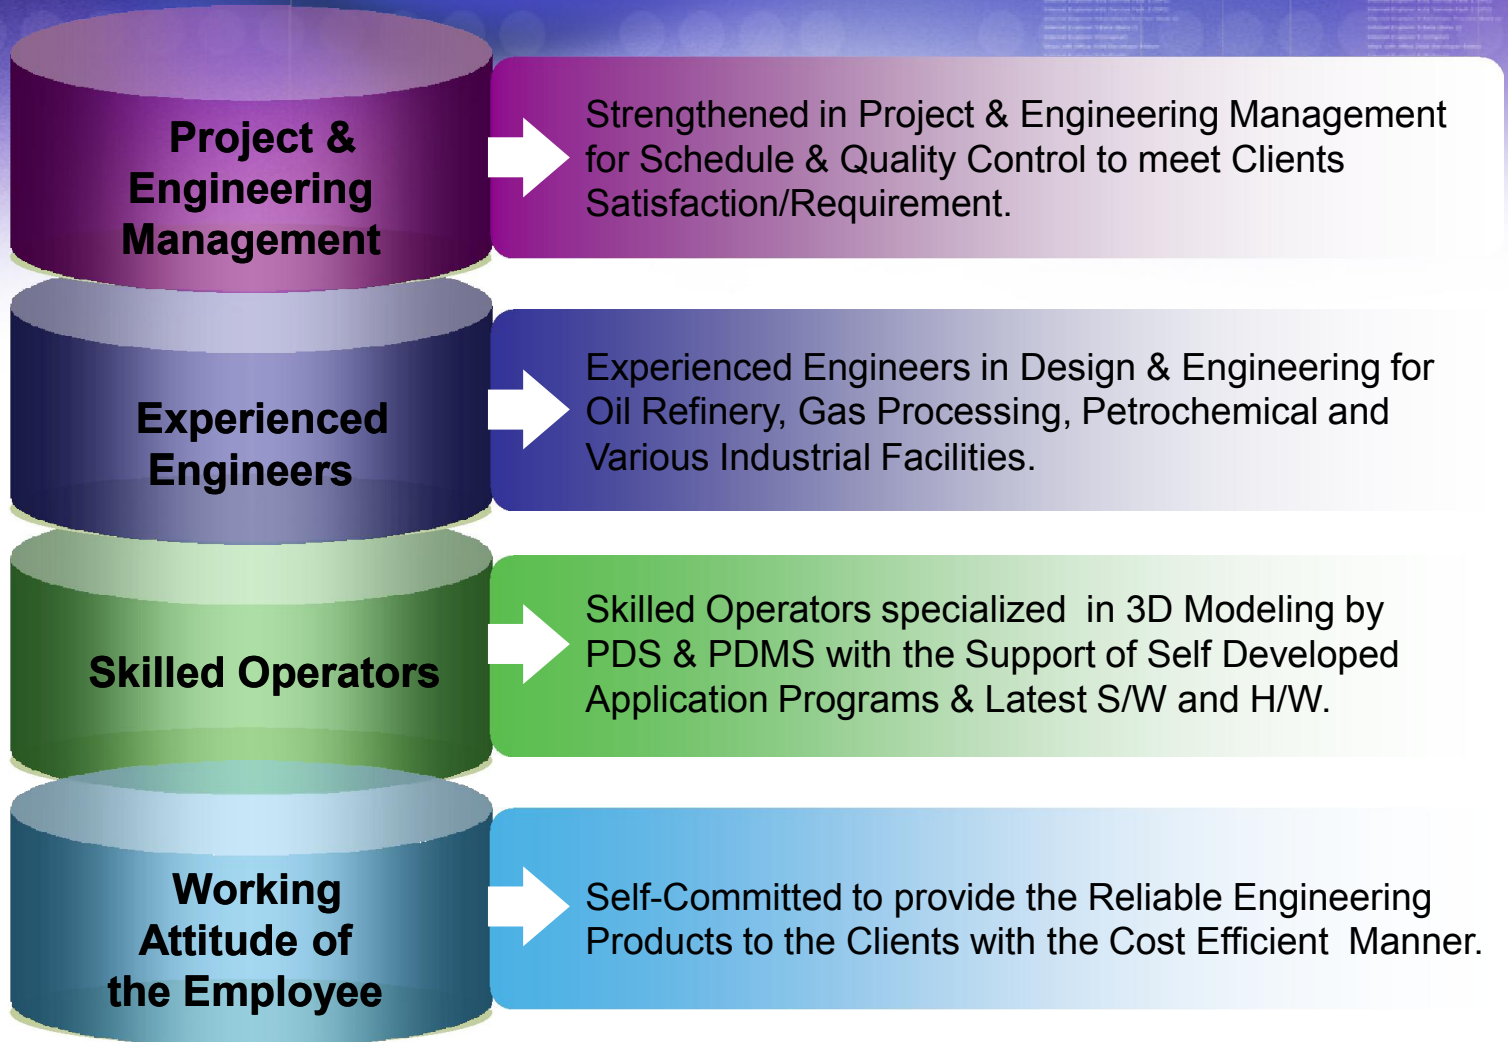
Project & Engineering Management

Strengthened in Project & Engineering Management for Schedule & Quality Control to meet Clients Satisfaction/Requirement.

Experienced Engineers

Experienced Engineers in Design & Engineering for Oil Refinery, Gas Processing, Petrochemical and Various Industrial Facilities.

Skilled Operators

Skilled Operators specialized in 3D Modeling by PDS & PDMS with the Support of Self Developed Application Programs & Latest S/W and H/W.

Working Attitude of the Employee

Self-Committed to provide the Reliable Engineering Products to the Clients with the Cost Efficient Manner.